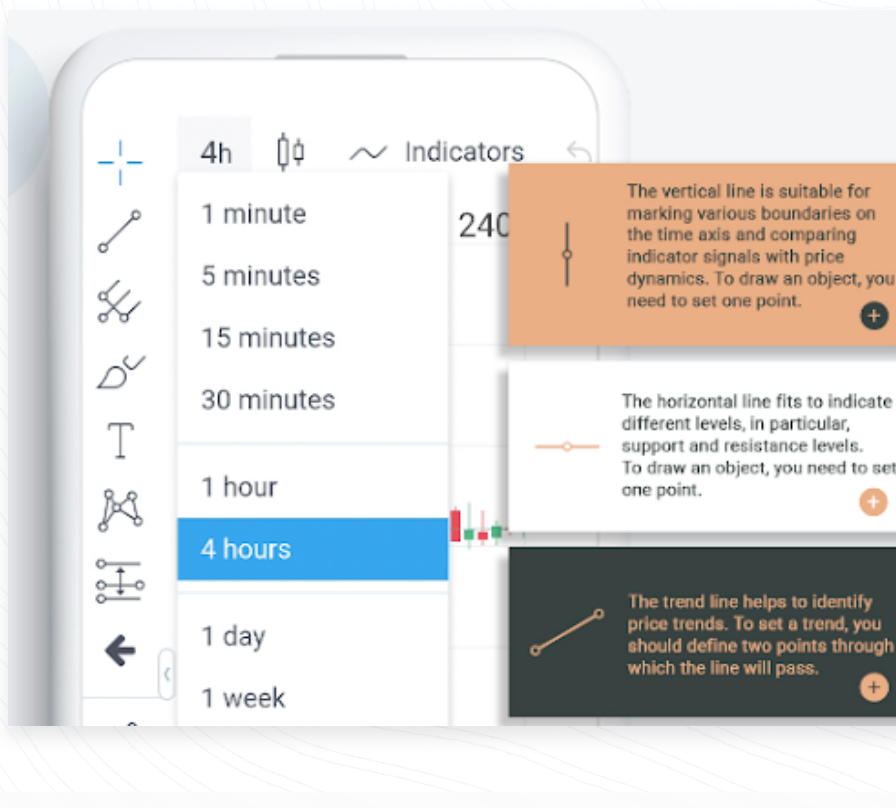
4h Indicators

240

1 minute
5 minutes
15 minutes
30 minutes
1 hour
4 hours
1 day
1 week

The vertical line is suitable for marking various boundaries on the time axis and comparing indicator signals with price dynamics. To draw an object, you need to set one point.

The horizontal line fits to indicate different levels, in particular, support and resistance levels. To draw an object, you need to set one point.

The trend line helps to identify price trends. To set a trend, you should define two points through which the line will pass.